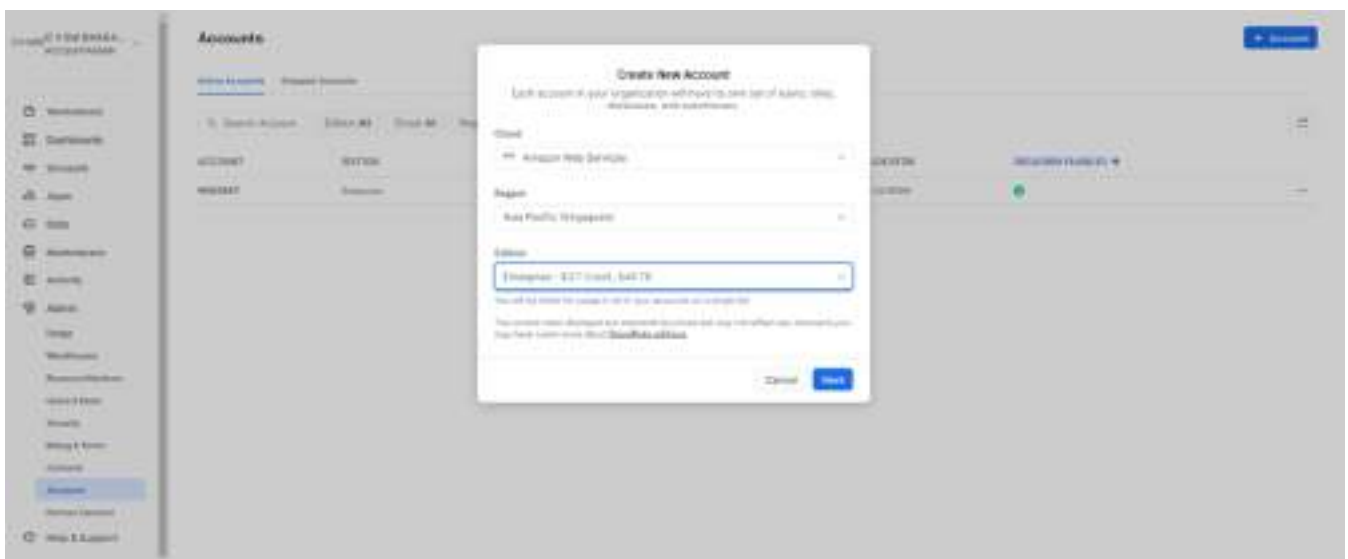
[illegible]

Accounts

+ Account

Active Accounts   Dropped Accounts

Search Account   Edition All   Cloud All

ACCOUNT   EDITION   LOCATION   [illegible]

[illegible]   Enterprise   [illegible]

Worksheets
Dashboards
Data
Apps
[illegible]
Marketplace
Activity
Admin
Usage
Warehouses
Resource Monitors
Users & Roles
Security
Billing & Terms
Contacts
Accounts
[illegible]
Help & Support

Create New Account
Each account in your organization will have its own set of users, roles, databases, and warehouses.

Cloud
Amazon Web Services

Region
Asia Pacific (Singapore)

Edition
Enterprise · $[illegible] Credit, $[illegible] TB

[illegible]

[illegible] Snowflake editions

Cancel   Next